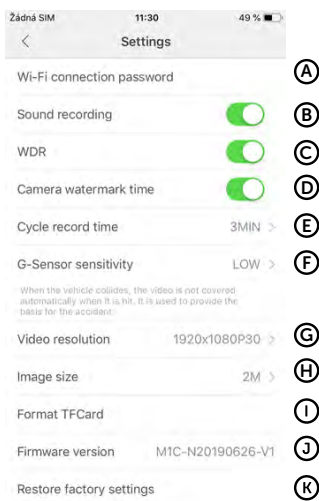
Žádná SIM 11:30 49 %

<

Settings

Wi-Fi connection password

A

Sound recording

B

WDR

C

Camera watermark time

D

Cycle record time 3MIN >

E

G-Sensor sensitivity LOW >

F

When the vehicle collides, the video is not covered automatically when it is hit. It is used to provide the basis for the accident.

Video resolution 1920x1080P30 >

G

Image size 2M >

H

Format TFCard

I

Firmware version M1C-N20190626-V1

J

Restore factory settings

K